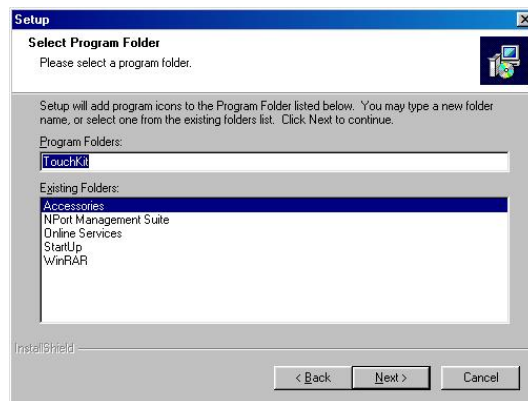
Setup

Select Program Folder
Please select a program folder.

Setup will add program icons to the Program Folder listed below. You may type a new folder name, or select one from the existing folders list. Click Next to continue.

Program Folders:
TouchKit

Existing Folders:
Accessories
NPort Management Suite
Online Services
StartUp
WinRAR

InstallShield

< Back
Next >
Cancel